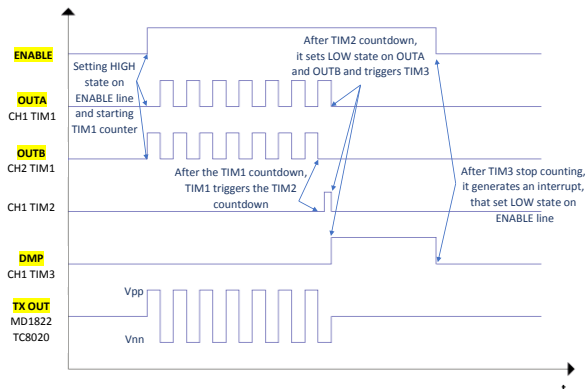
ENABLE

OUTA
CH1 TIM1

OUTB
CH2 TIM1

CH1 TIM2

DMP
CH1 TIM3

TX OUT
MD1822
TC8020

Setting HIGH state on ENABLE line and starting TIM1 counter

After TIM2 countdown, it sets LOW state on OUTA and OUTB and triggers TIM3

After the TIM1 countdown, TIM1 triggers the TIM2 countdown

After TIM3 stop counting, it generates an interrupt, that set LOW state on ENABLE line

Vpp

Vnn

t